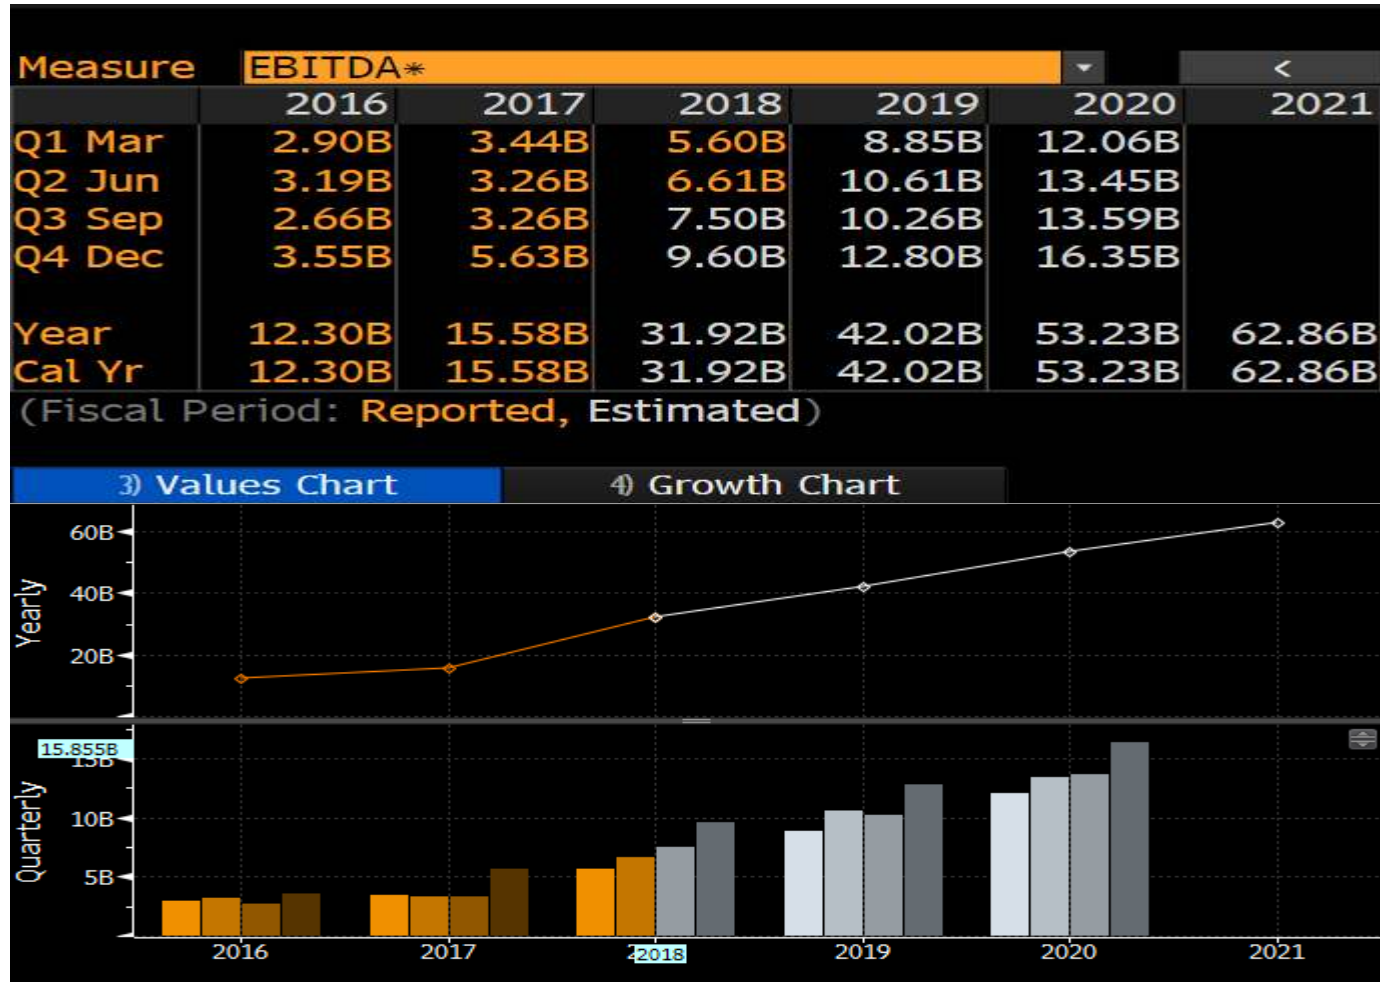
Measure EBITDA* <

| | 2016 | 2017 | 2018 | 2019 | 2020 | 2021 |
|---|---|---|---|---|---|---|
| Q1 Mar | 2.90B | 3.44B | 5.60B | 8.85B | 12.06B | |
| Q2 Jun | 3.19B | 3.26B | 6.61B | 10.61B | 13.45B | |
| Q3 Sep | 2.66B | 3.26B | 7.50B | 10.26B | 13.59B | |
| Q4 Dec | 3.55B | 5.63B | 9.60B | 12.80B | 16.35B | |
| Year | 12.30B | 15.58B | 31.92B | 42.02B | 53.23B | 62.86B |
| Cal Yr | 12.30B | 15.58B | 31.92B | 42.02B | 53.23B | 62.86B |

(Fiscal Period: Reported, Estimated)

3) Values Chart 4) Growth Chart

Yearly
60B
40B
20B

Quarterly
15.855B
15B
10B
5B

2016 2017 2018 2019 2020 2021